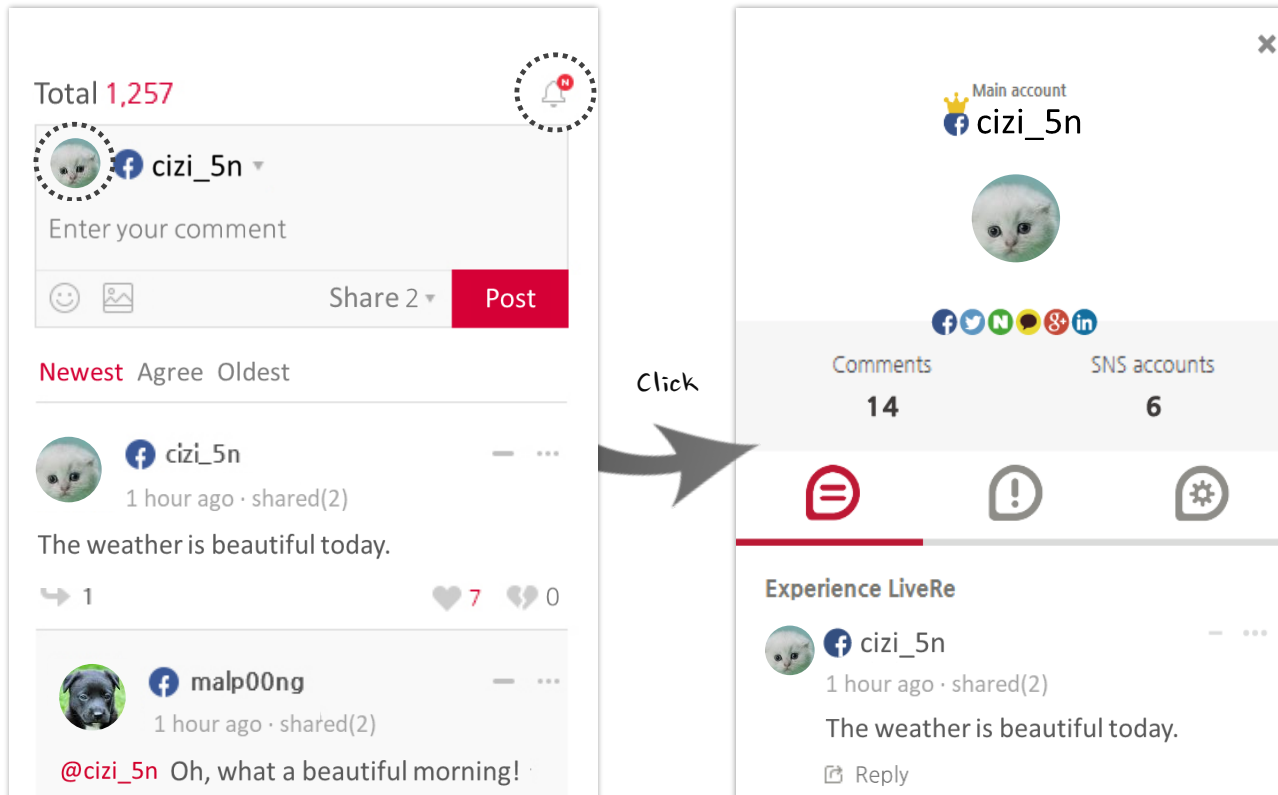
Total 1,257

N

cizi_5n

Enter your comment

Share 2 Post

Newest Agree Oldest

cizi_5n
1 hour ago · shared(2)

The weather is beautiful today.

1 7 0

malp00ng
1 hour ago · shared(2)

@cizi_5n Oh, what a beautiful morning!

Click

Main account
cizi_5n

Comments 14
SNS accounts 6

Experience LiveRe

cizi_5n
1 hour ago · shared(2)

The weather is beautiful today.

Reply